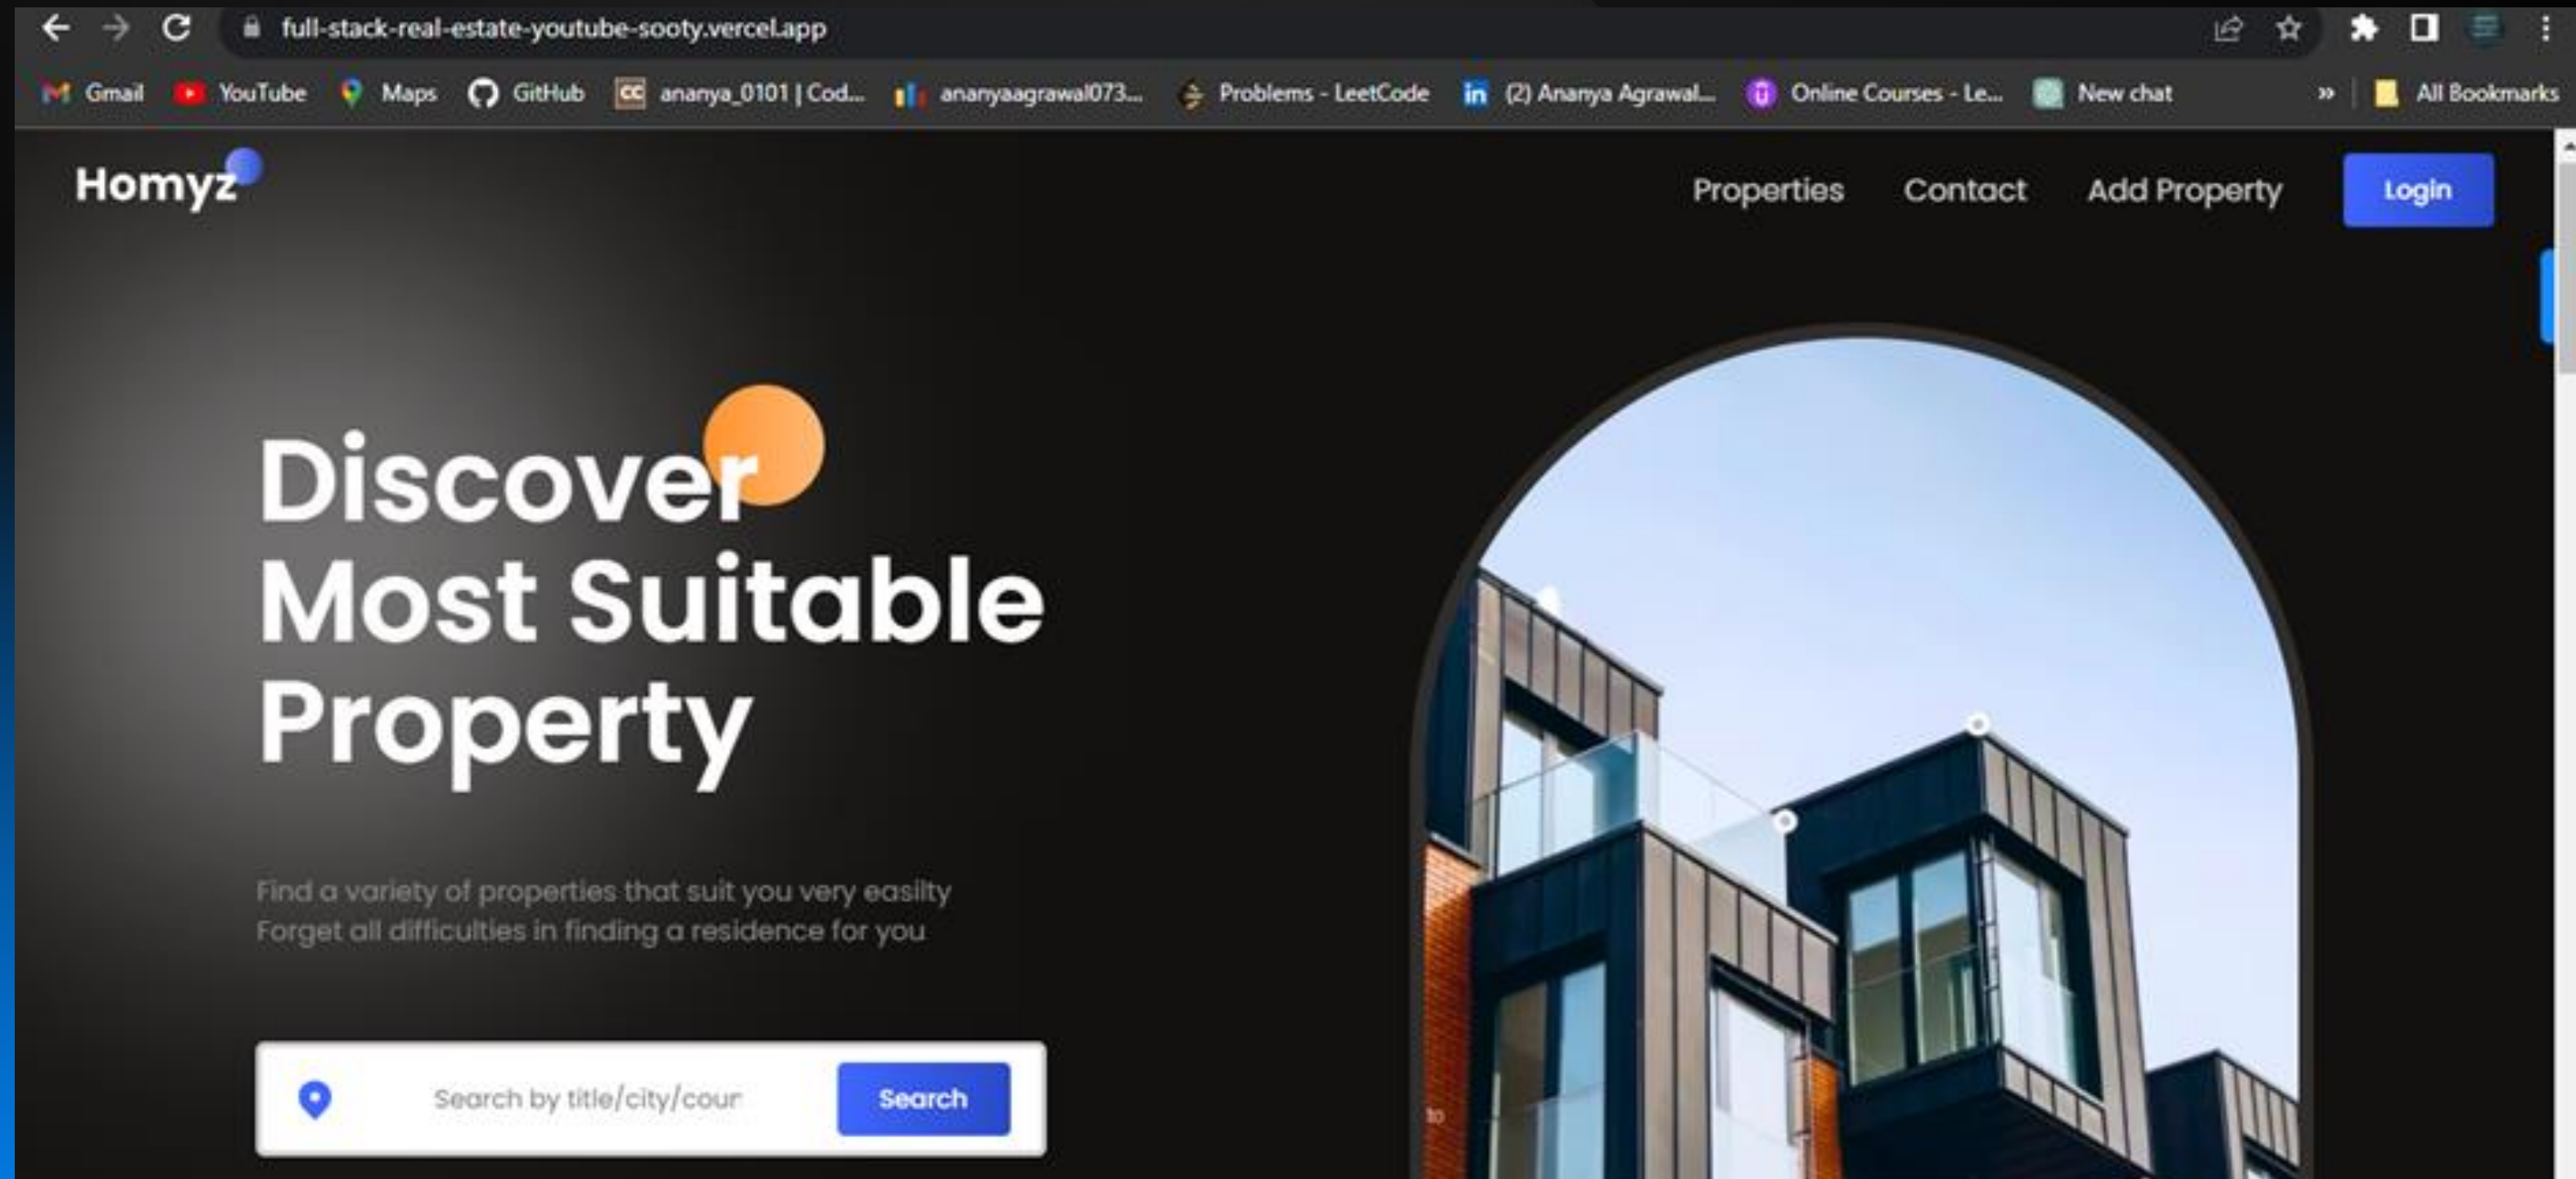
full-stack-real-estate-youtube-sooty.vercel.app

Gmail YouTube Maps GitHub ananya_0101 | Cod... ananyaagrawal073... Problems - LeetCode (2) Ananya Agrawal... Online Courses - Le... New chat » All Bookmarks

Homyz

Properties Contact Add Property Login

Discover Most Suitable Property

Find a variety of properties that suit you very easilty
Forget all difficulties in finding a residence for you

Search by title/city/cour

Search